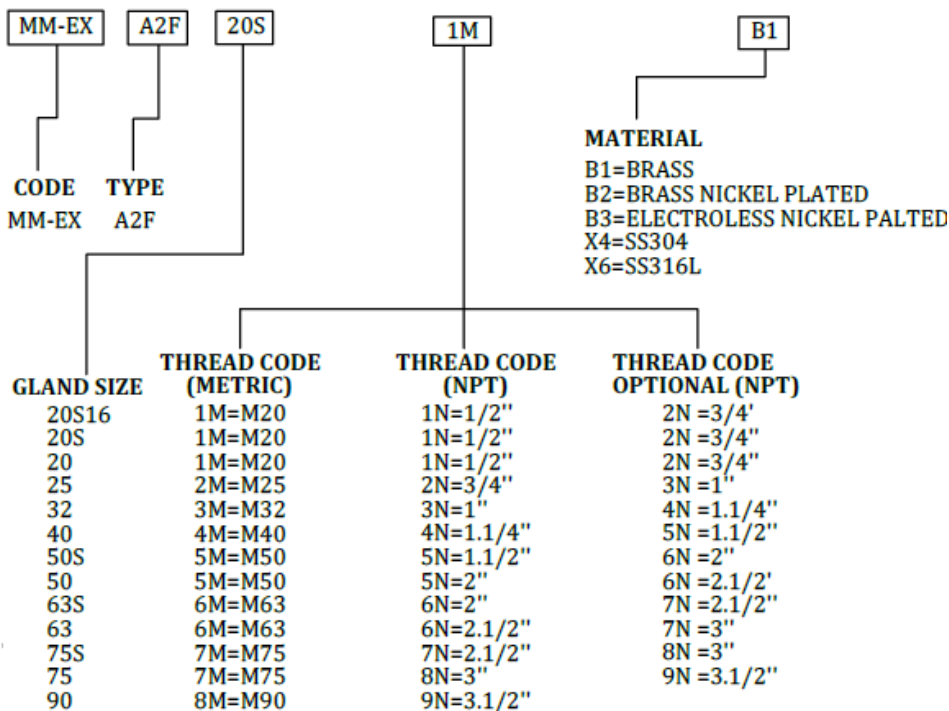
MM-EX A2F 20S 1M B1

CODE
MM-EX

TYPE
A2F

MATERIAL
B1=BRASS
B2=BRASS NICKEL PLATED
B3=ELECTROLESS NICKEL PALTED
X4=SS304
X6=SS316L

| GLAND SIZE | THREAD CODE (METRIC) | THREAD CODE (NPT) | THREAD CODE OPTIONAL (NPT) |
|---|---|---|---|
| 20S16 | 1M=M20 | 1N=1/2'' | 2N =3/4' |
| 20S | 1M=M20 | 1N=1/2'' | 2N =3/4'' |
| 20 | 1M=M20 | 1N=1/2'' | 2N =3/4'' |
| 25 | 2M=M25 | 2N=3/4'' | 3N =1'' |
| 32 | 3M=M32 | 3N=1'' | 4N =1.1/4'' |
| 40 | 4M=M40 | 4N=1.1/4'' | 5N =1.1/2'' |
| 50S | 5M=M50 | 5N=1.1/2'' | 6N =2'' |
| 50 | 5M=M50 | 5N=2'' | 6N =2.1/2' |
| 63S | 6M=M63 | 6N=2'' | 7N =2.1/2'' |
| 63 | 6M=M63 | 6N=2.1/2'' | 7N =3'' |
| 75S | 7M=M75 | 7N=2.1/2'' | 8N =3'' |
| 75 | 7M=M75 | 8N=3'' | 9N =3.1/2'' |
| 90 | 8M=M90 | 9N=3.1/2'' | |